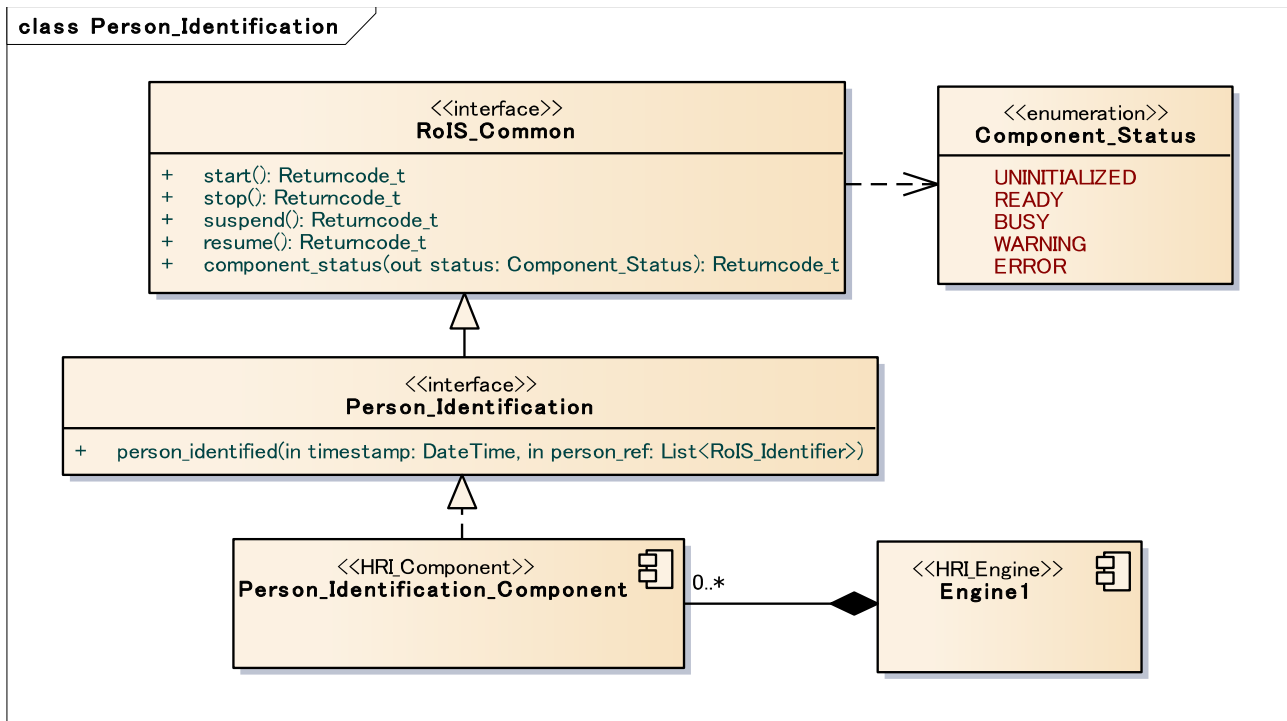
class Person_Identification

<<interface>>
RoIS_Common

+ start(): Returncode_t
+ stop(): Returncode_t
+ suspend(): Returncode_t
+ resume(): Returncode_t
+ component_status(out status: Component_Status): Returncode_t

<<enumeration>>
Component_Status

UNINITIALIZED
READY
BUSY
WARNING
ERROR

<<interface>>
Person_Identification

+ person_identified(in timestamp: DateTime, in person_ref: List<RoIS_Identifier>)

<<HRI_Component>>
Person_Identification_Component

0..*

<<HRI_Engine>>
Engine1